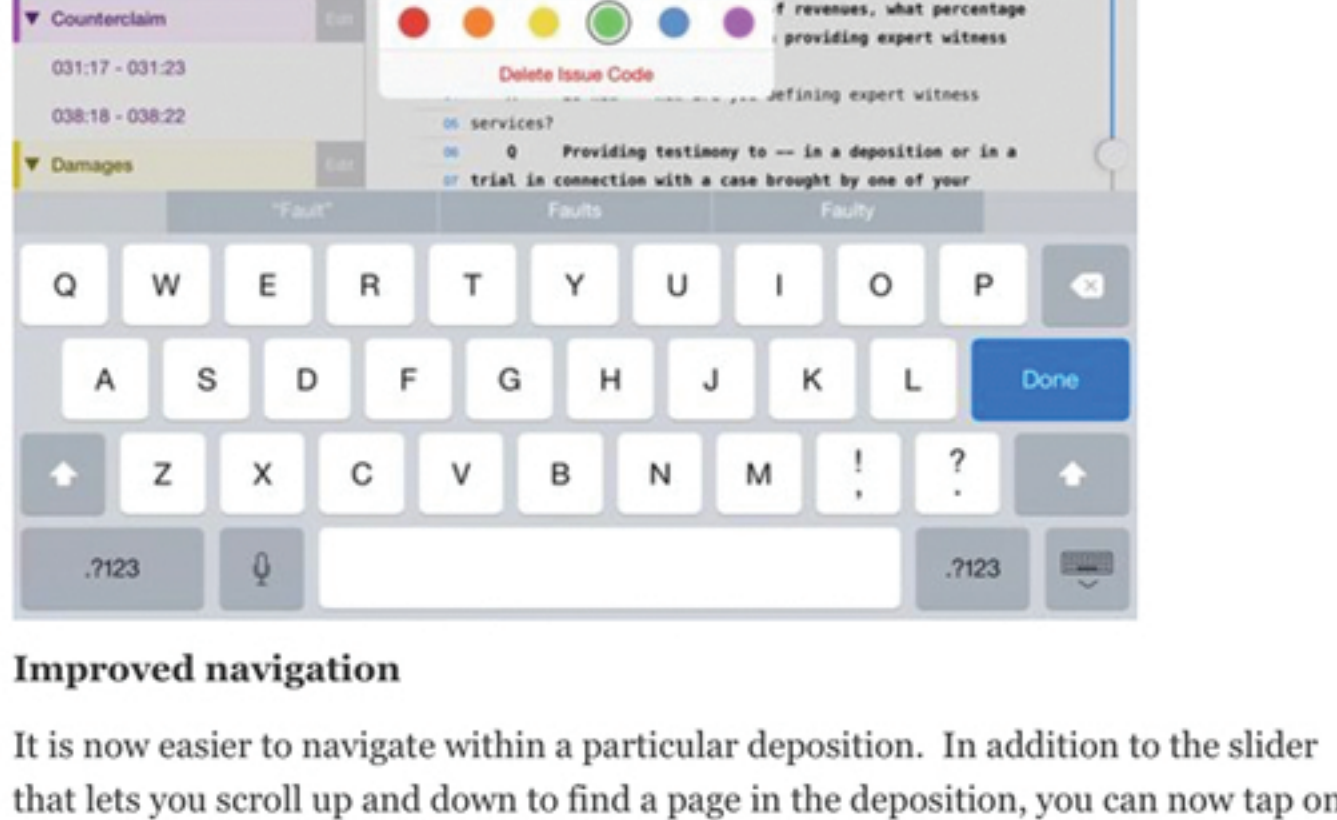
▼ Counterclaim
Edit
031:17 - 031:23
038:18 - 038:22
▼ Damages
Edit

Delete Issue Code

f revenues, what percentage
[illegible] providing expert witness
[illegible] defining expert witness
05 services?
06 Q Providing testimony to -- in a deposition or in a
07 trial in connection with a case brought by one of your

"Fault" Faults Faulty

Q W E R T Y U I O P
A S D F G H J K L Done
Z X C V B N M ! , ? .
.?123 .?123

Improved navigation

It is now easier to navigate within a particular deposition. In addition to the slider that lets you scroll up and down to find a page in the deposition, you can now tap on